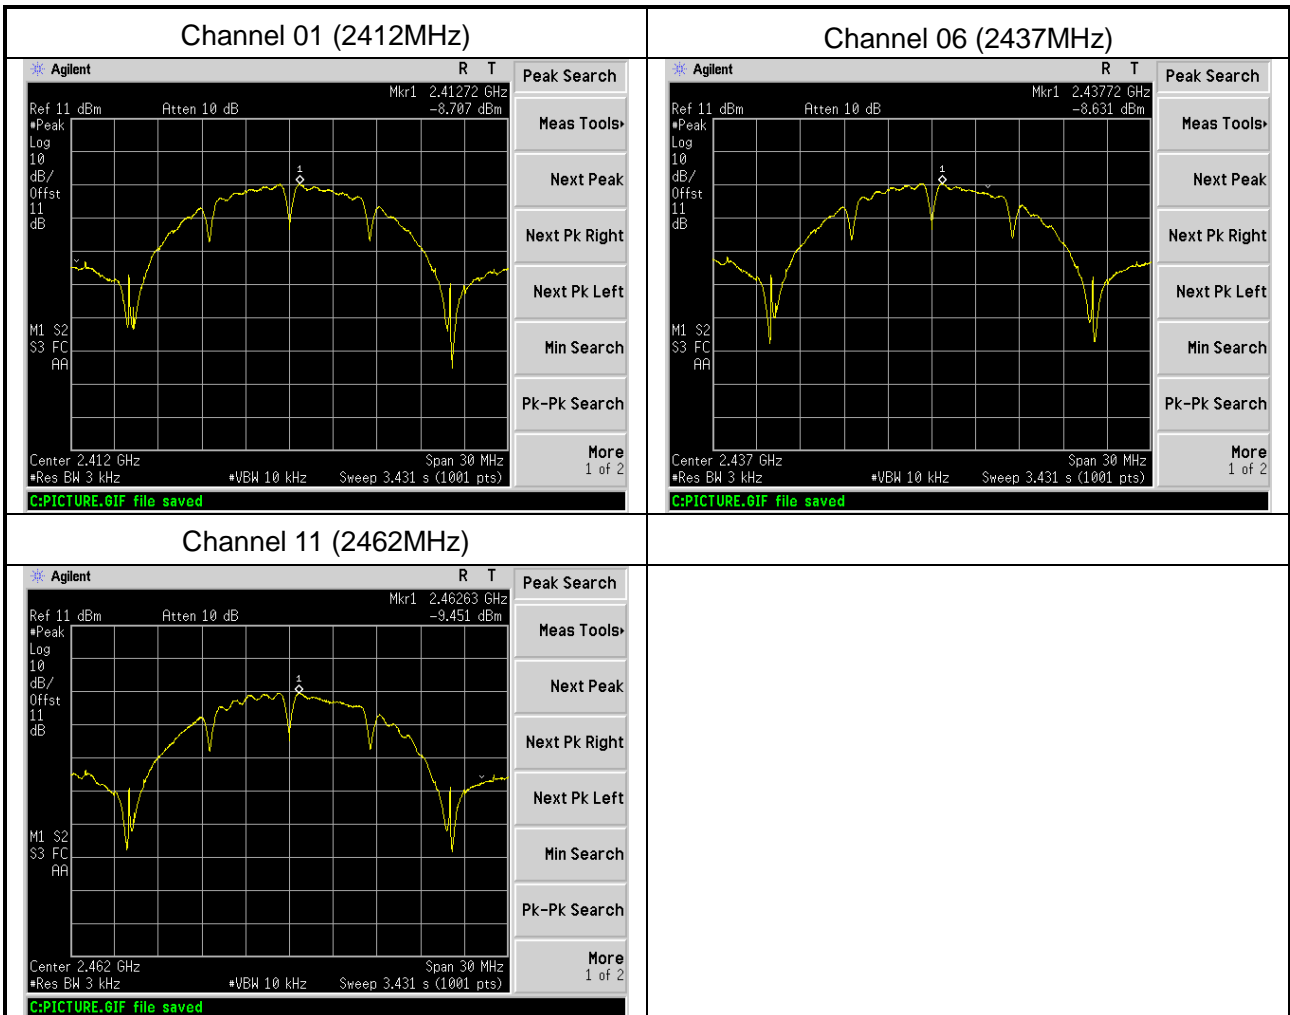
| Channel 01 (2412MHz) | Channel 06 (2437MHz) |
|---|---|
| Agilent R T<br>Mkr1 2.41272 GHz<br>Ref 11 dBm Atten 10 dB -8.707 dBm<br>#Peak<br>Log<br>10<br>dB/<br>Offst<br>11<br>dB<br>1<br>M1 S2<br>S3 FC<br>AA<br>Center 2.412 GHz Span 30 MHz<br>#Res BW 3 kHz #VBW 10 kHz Sweep 3.431 s (1001 pts)<br>C:PICTURE.GIF file saved<br>Peak Search<br>Meas Tools▸<br>Next Peak<br>Next Pk Right<br>Next Pk Left<br>Min Search<br>Pk-Pk Search<br>More<br>1 of 2 | Agilent R T<br>Mkr1 2.43772 GHz<br>Ref 11 dBm Atten 10 dB -8.631 dBm<br>#Peak<br>Log<br>10<br>dB/<br>Offst<br>11<br>dB<br>1<br>M1 S2<br>S3 FC<br>AA<br>Center 2.437 GHz Span 30 MHz<br>#Res BW 3 kHz #VBW 10 kHz Sweep 3.431 s (1001 pts)<br>C:PICTURE.GIF file saved<br>Peak Search<br>Meas Tools▸<br>Next Peak<br>Next Pk Right<br>Next Pk Left<br>Min Search<br>Pk-Pk Search<br>More<br>1 of 2 |
| Channel 11 (2462MHz) | |
| Agilent R T<br>Mkr1 2.46263 GHz<br>Ref 11 dBm Atten 10 dB -9.451 dBm<br>#Peak<br>Log<br>10<br>dB/<br>Offst<br>11<br>dB<br>1<br>M1 S2<br>S3 FC<br>AA<br>Center 2.462 GHz Span 30 MHz<br>#Res BW 3 kHz #VBW 10 kHz Sweep 3.431 s (1001 pts)<br>C:PICTURE.GIF file saved<br>Peak Search<br>Meas Tools▸<br>Next Peak<br>Next Pk Right<br>Next Pk Left<br>Min Search<br>Pk-Pk Search<br>More<br>1 of 2 | |